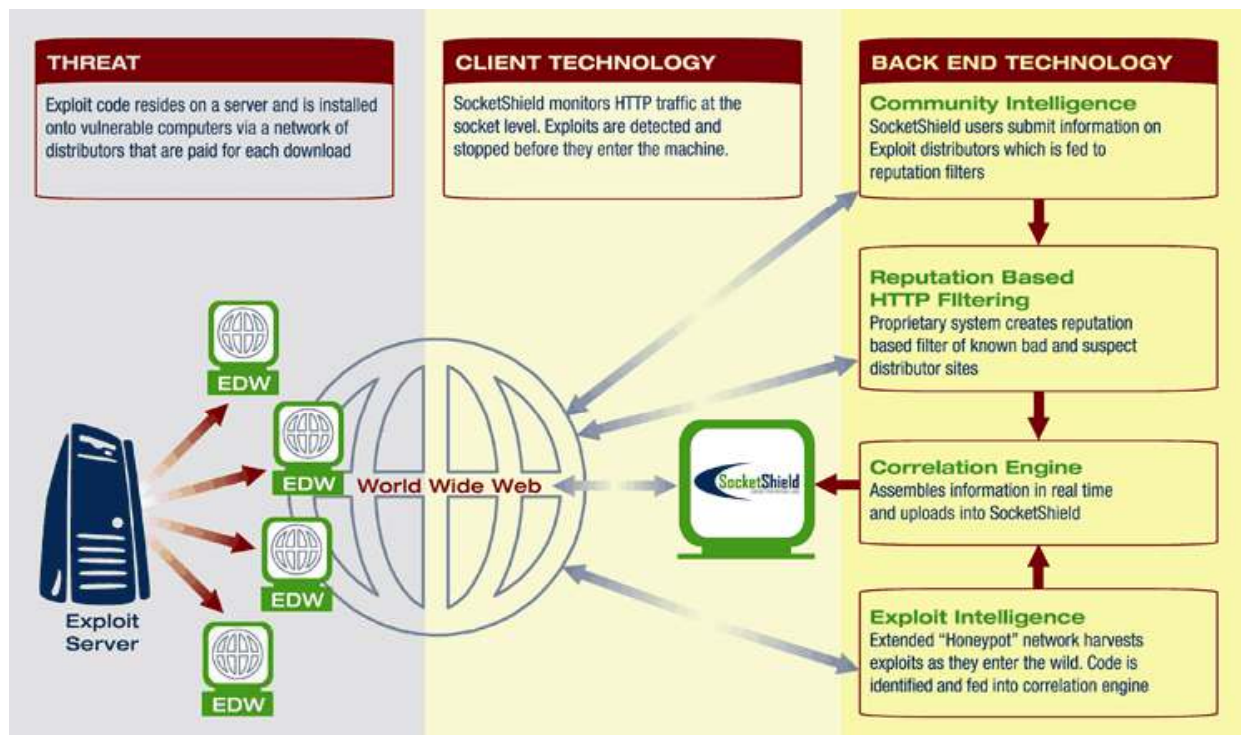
THREAT

Exploit code resides on a server and is installed onto vulnerable computers via a network of distributors that are paid for each download

CLIENT TECHNOLOGY

SocketShield monitors HTTP traffic at the socket level. Exploits are detected and stopped before they enter the machine.

BACK END TECHNOLOGY

Community Intelligence
SocketShield users submit information on Exploit distributors which is fed to reputation filters

Reputation Based HTTP Filtering
Proprietary system creates reputation based filter of known bad and suspect distributor sites

Correlation Engine
Assembles information in real time and uploads into SocketShield

Exploit Intelligence
Extended "Honeypot" network harvests exploits as they enter the wild. Code is identified and fed into correlation engine

EDW

EDW

EDW

EDW

Exploit Server

World Wide Web

SocketShield